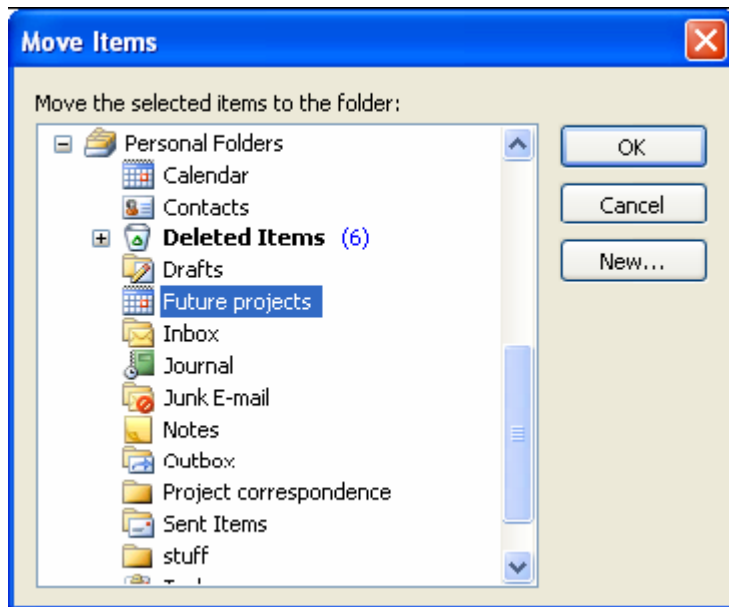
Move Items

Move the selected items to the folder:

Personal Folders
Calendar
Contacts
Deleted Items (6)
Drafts
Future projects
Inbox
Journal
Junk E-mail
Notes
Outbox
Project correspondence
Sent Items
stuff
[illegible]

OK
Cancel
New...